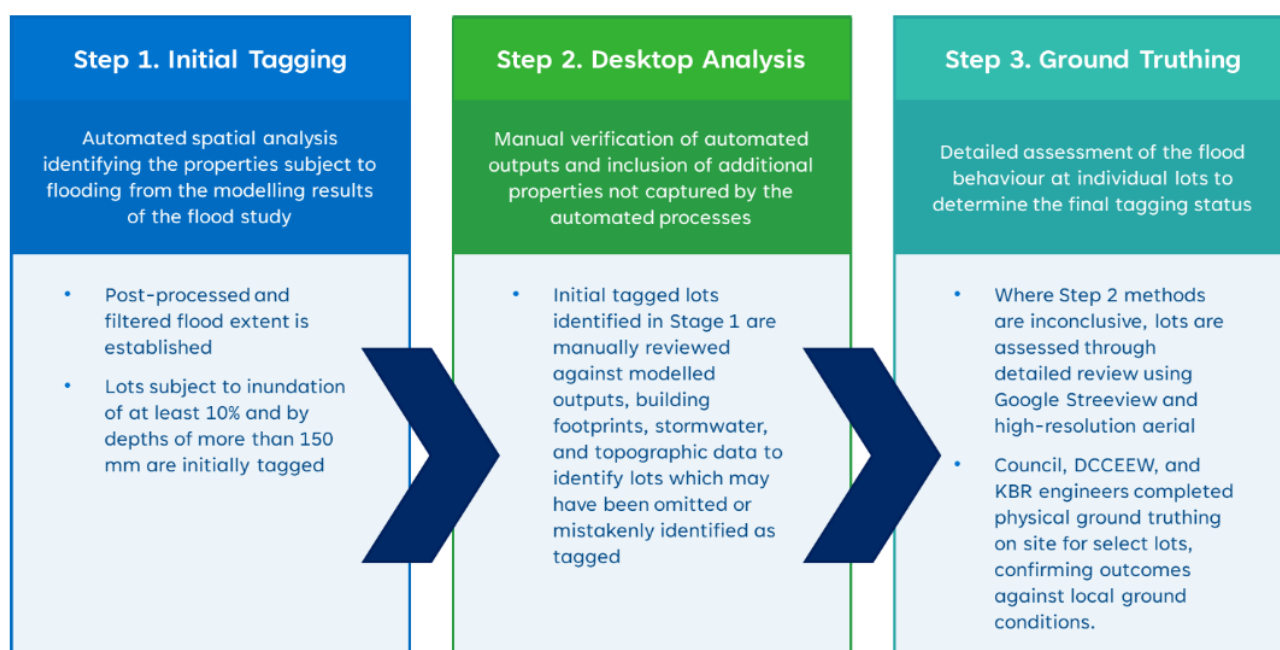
Step 1. Initial Tagging

Automated spatial analysis identifying the properties subject to flooding from the modelling results of the flood study

• Post-processed and filtered flood extent is established
• Lots subject to inundation of at least 10% and by depths of more than 150 mm are initially tagged

Step 2. Desktop Analysis

Manual verification of automated outputs and inclusion of additional properties not captured by the automated processes

• Initial tagged lots identified in Stage 1 are manually reviewed against modelled outputs, building footprints, stormwater, and topographic data to identify lots which may have been omitted or mistakenly identified as tagged

Step 3. Ground Truthing

Detailed assessment of the flood behaviour at individual lots to determine the final tagging status

• Where Step 2 methods are inconclusive, lots are assessed through detailed review using Google Streeview and high-resolution aerial
• Council, DCCEEW, and KBR engineers completed physical ground truthing on site for select lots, confirming outcomes against local ground conditions.